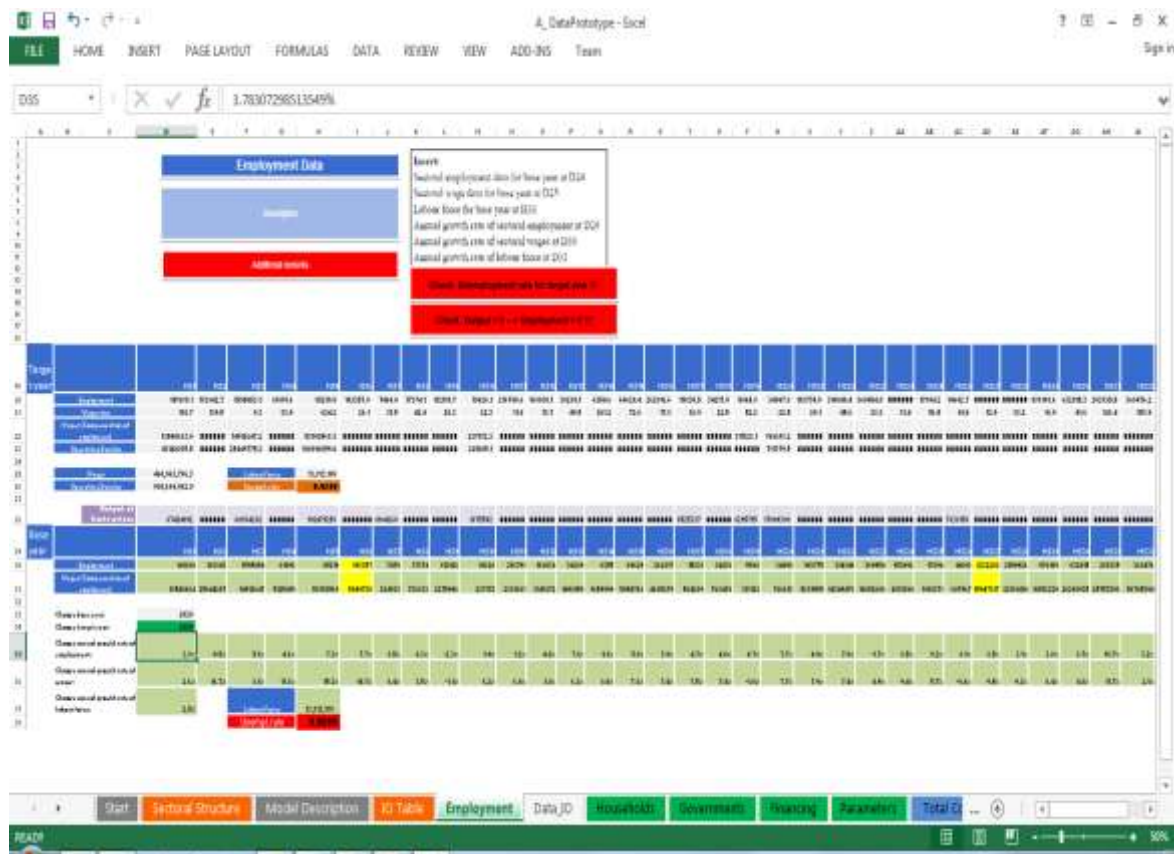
A_DataPrototype - Excel

? – X

FILE HOME INSERT PAGE LAYOUT FORMULAS DATA REVIEW VIEW ADD-INS Team

Sign in

D35

$f_x$ 3.78307298513549%

Employment Data

Insert:
Sectoral employment data for base year at D24
Sectoral wage data for base year at D29
Labour force for base year at D33
Annual growth rate of sectoral employment at D29
Annual growth rate of sectoral wages at D30
Annual growth rate of labour force at D32

Additional records

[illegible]

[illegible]

Target year

Base year

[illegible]

Start Sectoral Structure Model Description IO Table Employment Data_IO Households Governments Financing Parameters Total E ... ⊕

READY

90%